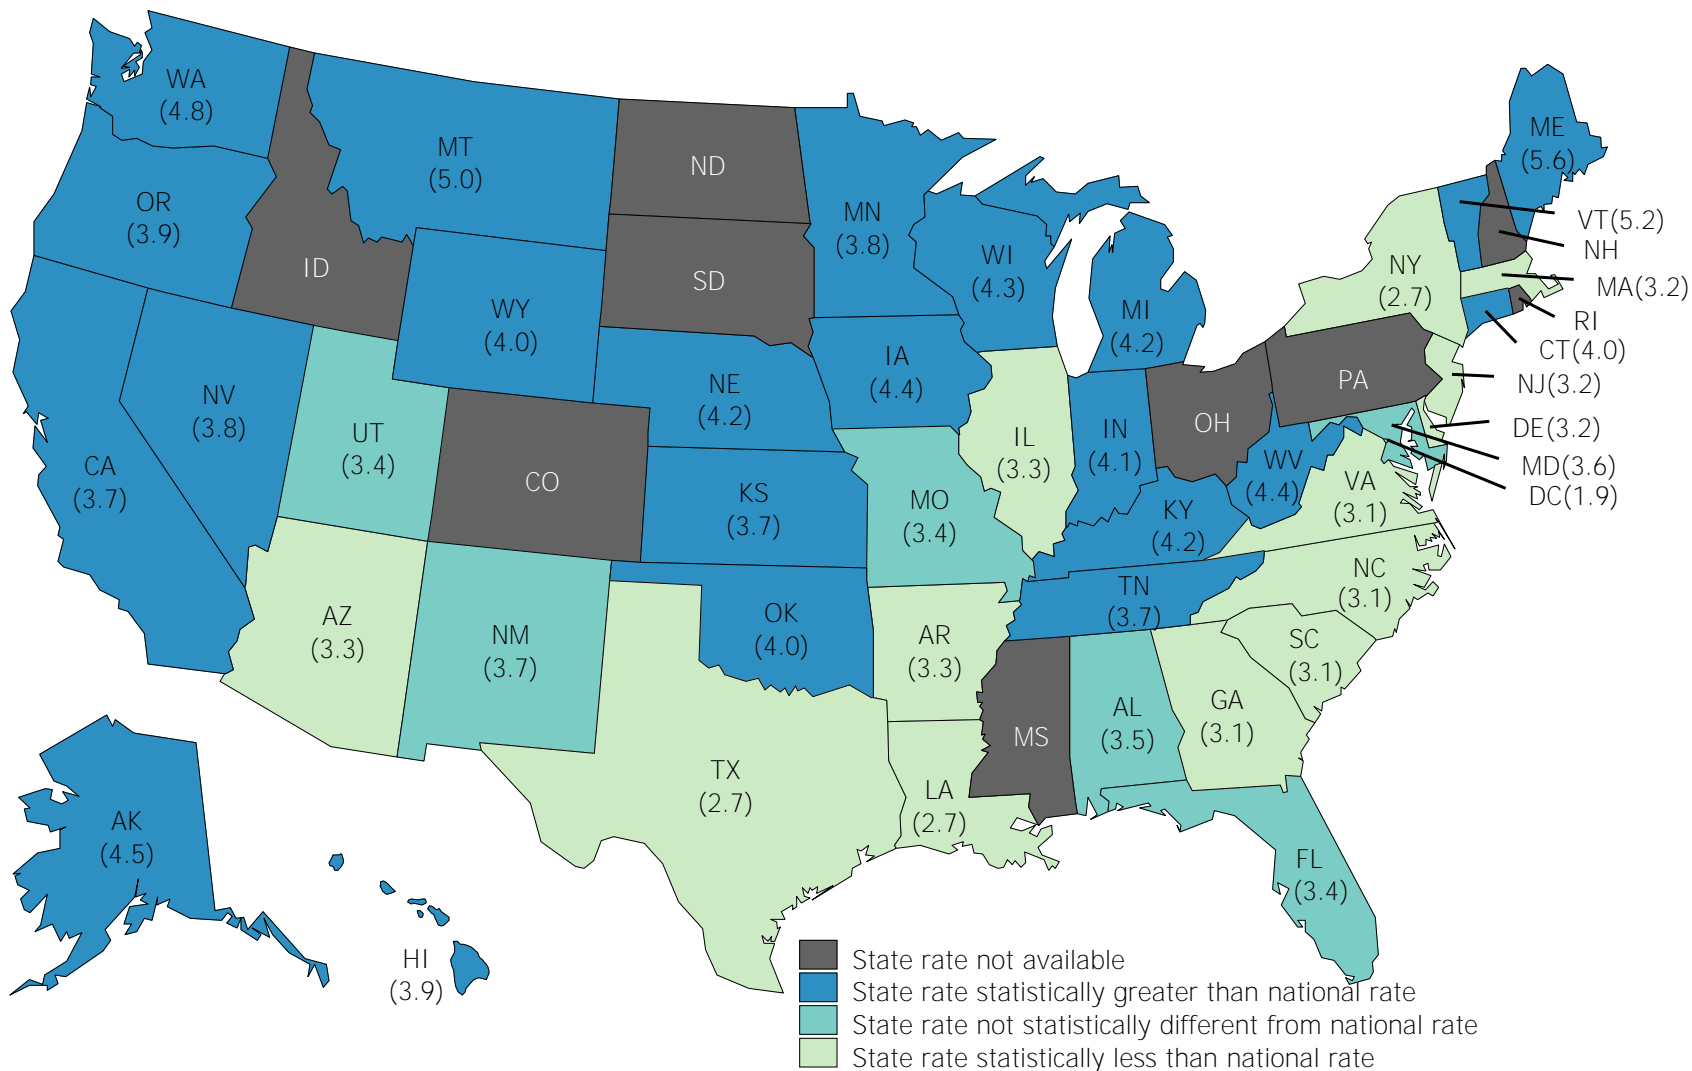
WA (4.8)
MT (5.0)
ND
MN (3.8)
ME (5.6)
OR (3.9)
ID
SD
WI (4.3)
VT(5.2)
NH
NY (2.7)
MA(3.2)
RI
MI (4.2)
CT(4.0)
WY (4.0)
IA (4.4)
PA
NJ(3.2)
NV (3.8)
NE (4.2)
IL (3.3)
IN (4.1)
OH
DE(3.2)
UT (3.4)
MD(3.6)
DC(1.9)
CA (3.7)
CO
KS (3.7)
MO (3.4)
WV (4.4)
VA (3.1)
KY (4.2)
NC (3.1)
TN (3.7)
AZ (3.3)
NM (3.7)
OK (4.0)
AR (3.3)
SC (3.1)
MS
AL (3.5)
GA (3.1)
TX (2.7)
LA (2.7)
AK (4.5)
FL (3.4)
HI (3.9)
State rate not available
State rate statistically greater than national rate
State rate not statistically different from national rate
State rate statistically less than national rate